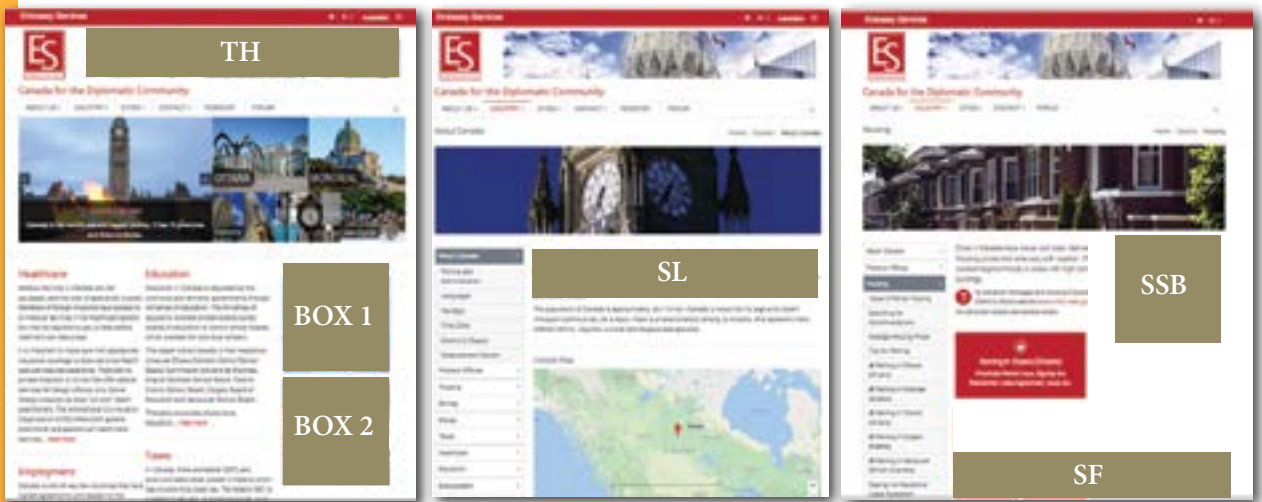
Embassy Services

TH

Canada for the Diplomatic Community

Healthcare

Education

BOX 1

BOX 2

Employment

Taxes

Embassy Services

Canada for the Diplomatic Community

About Canada

SL

Embassy Services

Canada for the Diplomatic Community

Housing

SSB

SF